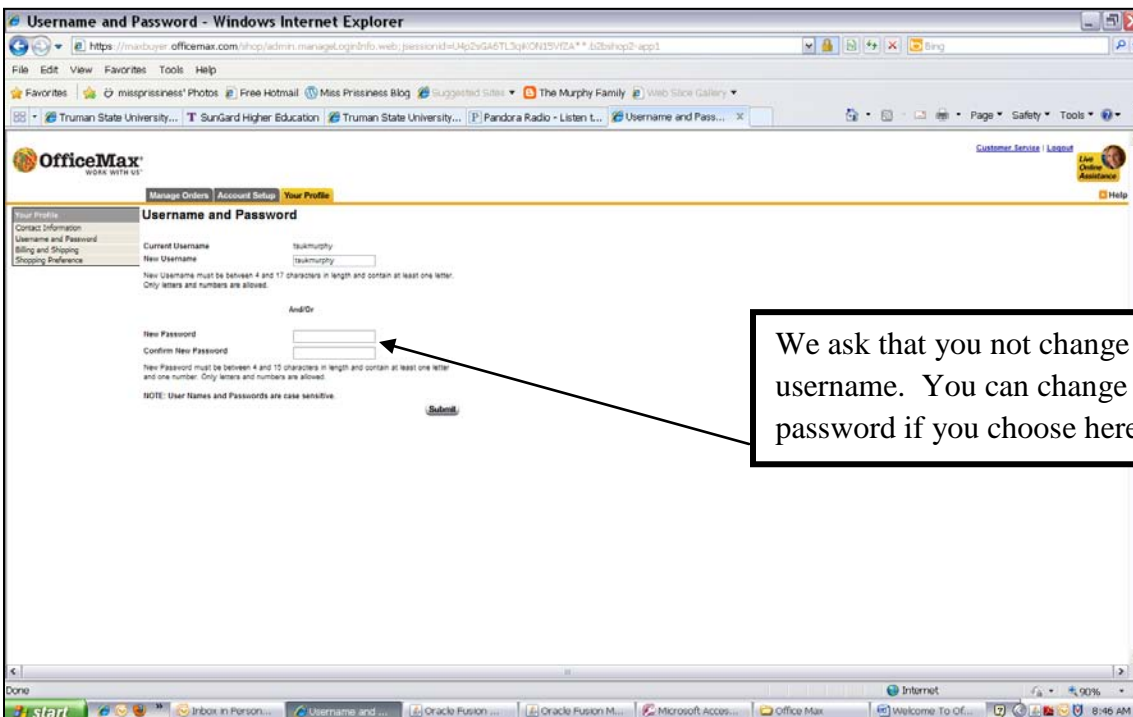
Username and Password - Windows Internet Explorer

https://maxbuyer.officemax.com/shop/admin.manageLoginInfo.web;jsessionid=U4p2sGA6TL3qKON15VfZA**.b2bshop2-app1

Bing

File Edit View Favorites Tools Help

Favorites | missprissiness' Photos | Free Hotmail | Miss Prissiness Blog | Suggested Sites ▾ | The Murphy Family | Web Slice Gallery ▾

Truman State University... | SunGard Higher Education | Truman State University... | Pandora Radio - Listen t... | Username and Pass... ×

Page ▾ Safety ▾ Tools ▾

OfficeMax
WORK WITH US

Customer Service | Logout

Live Online Assistance

Manage Orders | Account Setup | Your Profile

Help

Your Profile
Contact Information
Username and Password
Billing and Shipping
Shopping Preference

Username and Password

Current Username tsukmurphy
New Username tsukmurphy

New Username must be between 4 and 17 characters in length and contain at least one letter. Only letters and numbers are allowed.

And/Or

New Password
Confirm New Password

New Password must be between 4 and 15 characters in length and contain at least one letter and one number. Only letters and numbers are allowed.

NOTE: User Names and Passwords are case sensitive.

Submit

We ask that you not change username. You can change password if you choose here

Done

Internet

90%

start | Inbox in Person... | Username and ... | Oracle Fusion ... | Oracle Fusion M... | Microsoft Acces... | Office Max | Welcome To Of... | 8:46 AM